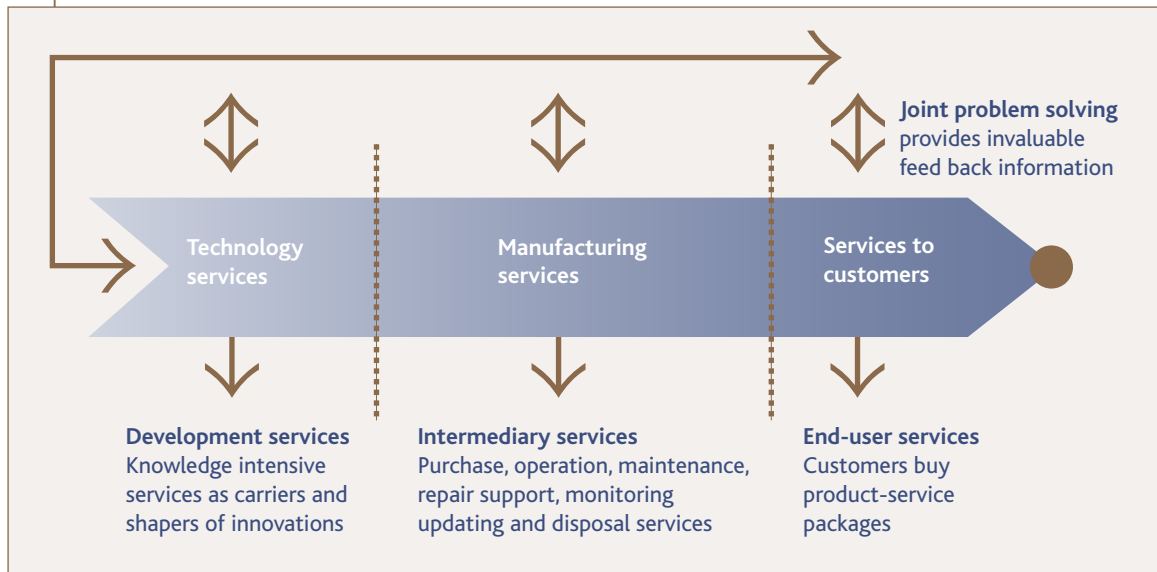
Joint problem solving provides invaluable feed back information

Technology services

Manufacturing services

Services to customers

Development services
Knowledge intensive services as carriers and shapers of innovations

Intermediary services
Purchase, operation, maintenance, repair support, monitoring updating and disposal services

End-user services
Customers buy product-service packages